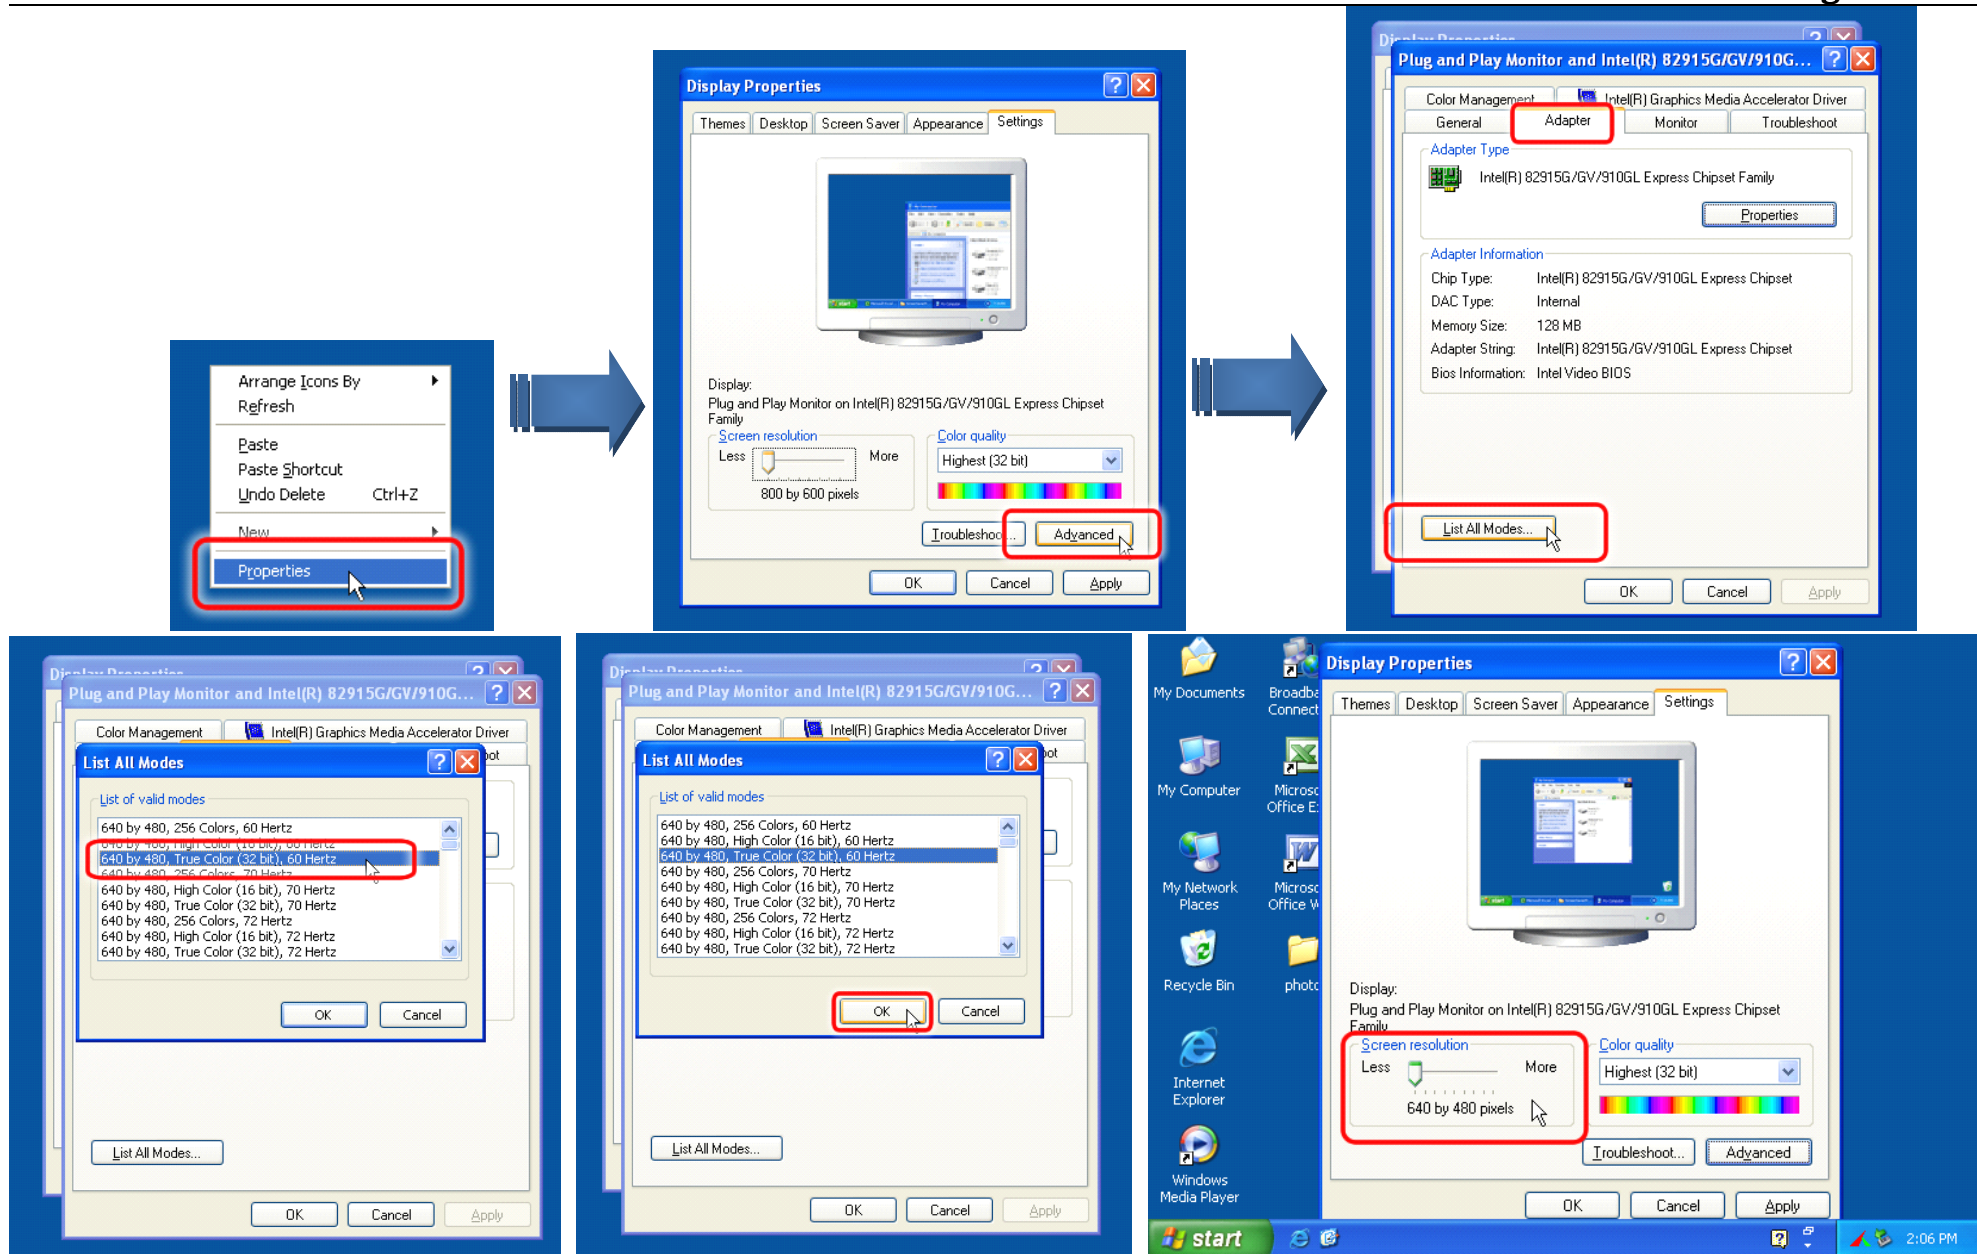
Arrange Icons By
Refresh

Paste
Paste Shortcut
Undo Delete Ctrl+Z

New

Properties

Display Properties

Themes | Desktop | Screen Saver | Appearance | Settings

Display:
Plug and Play Monitor on Intel(R) 82915G/GV/910GL Express Chipset Family

Screen resolution
Less More
800 by 600 pixels

Color quality
Highest (32 bit)

Troubleshoot... Advanced

OK Cancel Apply

Plug and Play Monitor and Intel(R) 82915G/GV/910G...

Color Management | Intel(R) Graphics Media Accelerator Driver
General | Adapter | Monitor | Troubleshoot

Adapter Type
Intel(R) 82915G/GV/910GL Express Chipset Family
Properties

Adapter Information
Chip Type: Intel(R) 82915G/GV/910GL Express Chipset
DAC Type: Internal
Memory Size: 128 MB
Adapter String: Intel(R) 82915G/GV/910GL Express Chipset
Bios Information: Intel Video BIOS

List All Modes...

OK Cancel Apply

Plug and Play Monitor and Intel(R) 82915G/GV/910G...

Color Management | Intel(R) Graphics Media Accelerator Driver

List All Modes

List of valid modes
640 by 480, 256 Colors, 60 Hertz
640 by 480, High Color (16 bit), 60 Hertz
640 by 480, True Color (32 bit), 60 Hertz
640 by 480, 256 Colors, 70 Hertz
640 by 480, High Color (16 bit), 70 Hertz
640 by 480, True Color (32 bit), 70 Hertz
640 by 480, 256 Colors, 72 Hertz
640 by 480, High Color (16 bit), 72 Hertz
640 by 480, True Color (32 bit), 72 Hertz

OK Cancel

List All Modes...

OK Cancel Apply

Plug and Play Monitor and Intel(R) 82915G/GV/910G...

Color Management | Intel(R) Graphics Media Accelerator Driver

List All Modes

List of valid modes
640 by 480, 256 Colors, 60 Hertz
640 by 480, High Color (16 bit), 60 Hertz
640 by 480, True Color (32 bit), 60 Hertz
640 by 480, 256 Colors, 70 Hertz
640 by 480, High Color (16 bit), 70 Hertz
640 by 480, True Color (32 bit), 70 Hertz
640 by 480, 256 Colors, 72 Hertz
640 by 480, High Color (16 bit), 72 Hertz
640 by 480, True Color (32 bit), 72 Hertz

OK Cancel

List All Modes...

OK Cancel Apply

My Documents
Broadba Connect
My Computer
Microsc Office E
My Network Places
Microsc Office W
Recycle Bin
photc
Internet Explorer
Windows Media Player

Display Properties

Themes | Desktop | Screen Saver | Appearance | Settings

Display:
Plug and Play Monitor on Intel(R) 82915G/GV/910GL Express Chipset Family

Screen resolution
Less More
640 by 480 pixels

Color quality
Highest (32 bit)

Troubleshoot... Advanced

OK Cancel Apply

start
2:06 PM